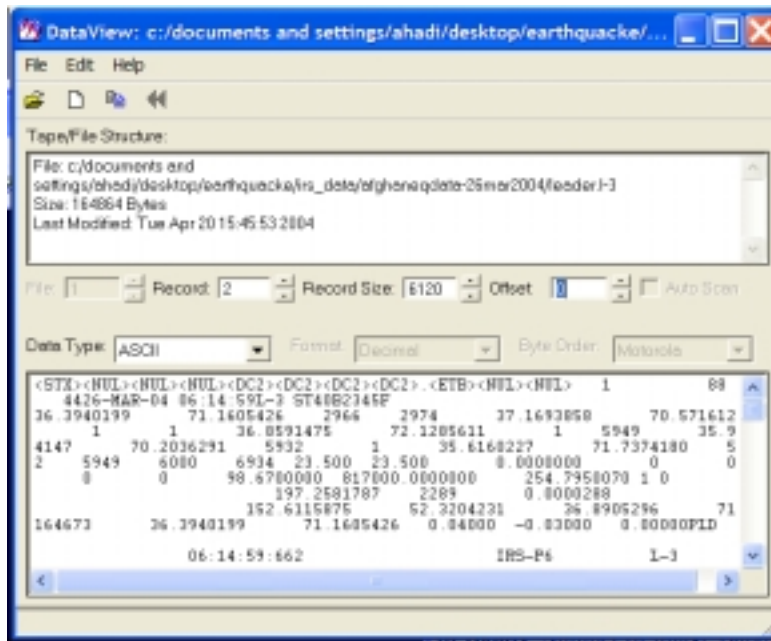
DataView: c:/documents and settings/ahadi/desktop/earthquacke/...

File Edit Help

Tape/File Structure:

File: c:/documents and settings/ahadi/desktop/earthquacke/irs_data/afghaneqdata-26mar2004/leader-l-3
Size: 164864 Bytes
Last Modified: Tue Apr 20 15:45:53 2004

File: 1 Record: 2 Record Size: 6120 Offset: 0 Auto Scan

Data Type: ASCII Format: Decimal Byte Order: Motorola

<STX><NUL><NUL><NUL><DC2><DC2><DC2><DC2>.<ETB><NUL><NUL> 1 88
4426-MAR-04 06:14:59L-3 ST40B2345F
36.3940199 71.1605426 2966 2974 37.1693858 70.571612
1 1 36.0591475 72.1205611 1 5949 35.9
4147 70.2036291 5932 1 35.6160227 71.7374180 5
2 5949 6080 6934 23.500 23.500 0.0000000 0 0
0 0 98.6700000 817000.0000000 254.7950070 1 0
197.2581787 2289 0.0000288
152.6115875 52.3204231 36.8905296 71
164673 36.3940199 71.1605426 0.04000 -0.03000 0.00000PID
06:14:59:662 IRS-P6 L-3